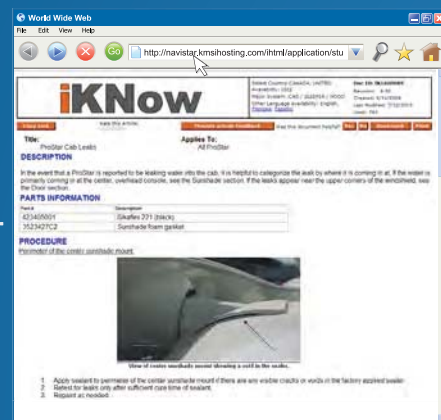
World Wide Web

File Edit View Help

Go

http://navistar.kmsihosting.com/ihtml/application/stu

iKNow

Title:
ProStar Cab Leaks

Applies To:
All ProStar

DESCRIPTION

In the event that a ProStar is reported to be leaking water into the cab, it is helpful to categorize the leak by where it is coming in at. If the water is primarily coming in at the center, overhead console, see the Sunshade section. If the leaks appear near the upper corners of the windshield, see the Door section.

PARTS INFORMATION

| Part# | Description |
|---|---|
| 423405601 | Sikaflex 221 (black) |
| 3523427C2 | Sunshade foam gasket |

PROCEDURE

Perimeter of the center sunshade mount:

View of center sunshade mount showing a void in the sealer.

1 Apply sealant to perimeter of the center sunshade mount if there are any visible cracks or voids in the factory applied sealer.
2 Retest for leaks only after sufficient cure time of sealant.
3 Repaint as needed.